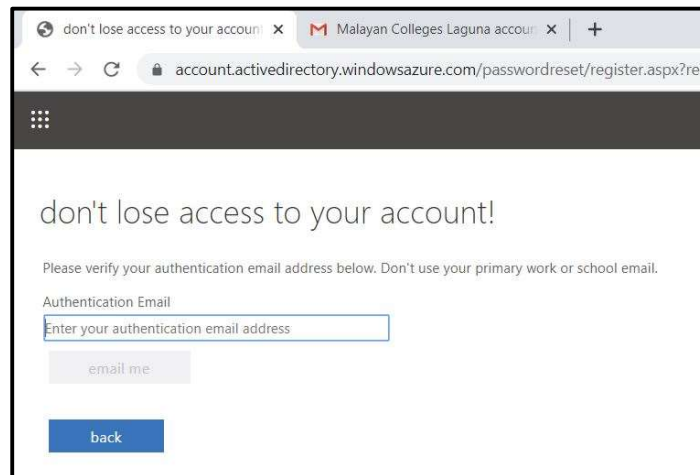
don't lose access to your accoun ×
Malayan Colleges Laguna accoun ×
+

account.activedirectory.windowsazure.com/passwordreset/register.aspx?re

don't lose access to your account!

Please verify your authentication email address below. Don't use your primary work or school email.

Authentication Email

Enter your authentication email address

email me

back